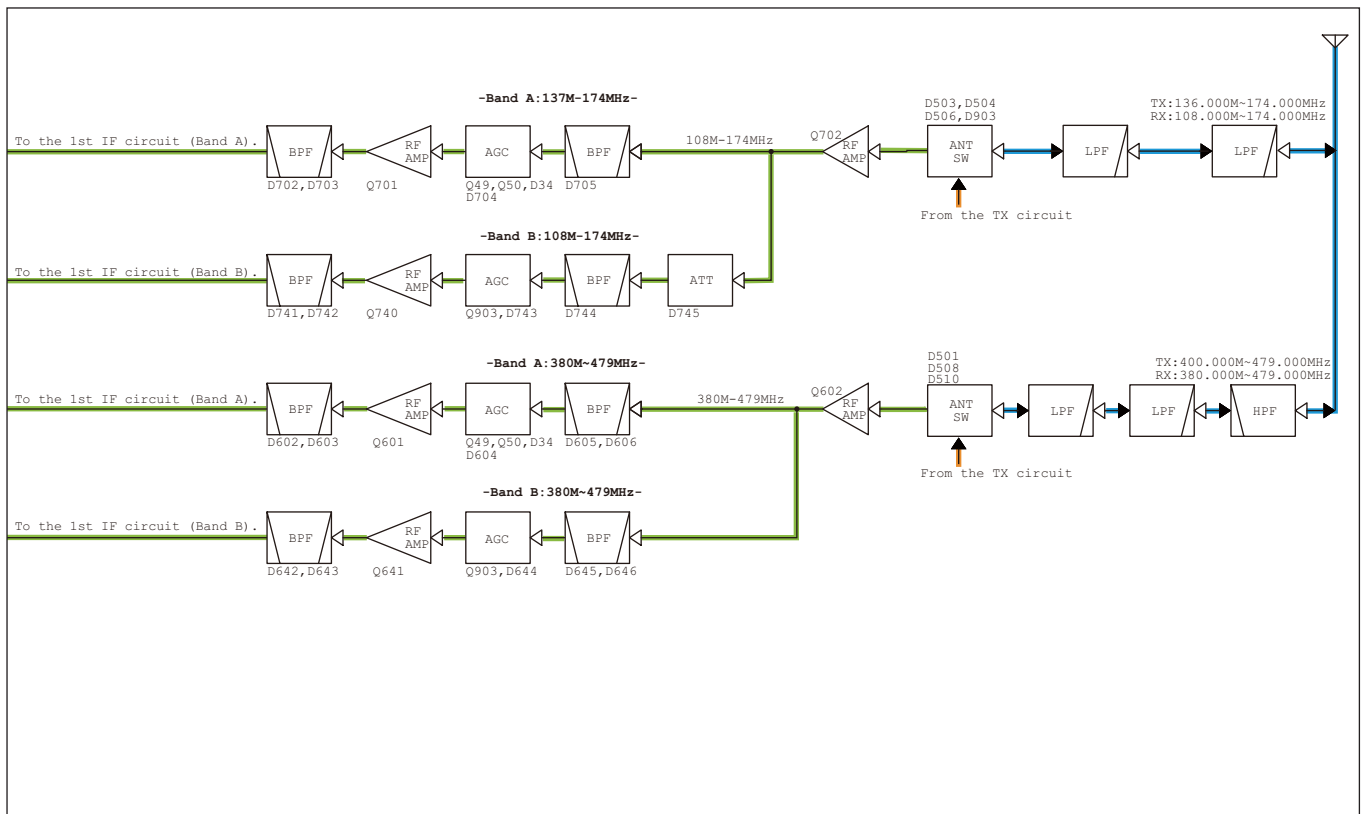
-Band A:137M-174MHz-

D503,D504
D506,D903

TX:136.000M~174.000MHz
RX:108.000M~174.000MHz

To the 1st IF circuit (Band A).

BPF

RF AMP

AGC

BPF

108M-174MHz

Q702

RF AMP

ANT SW

LPF

LPF

D702,D703

Q701

Q49,Q50,D34
D704

D705

From the TX circuit

-Band B:108M-174MHz-

To the 1st IF circuit (Band B).

BPF

RF AMP

AGC

BPF

ATT

D741,D742

Q740

Q903,D743

D744

D745

-Band A:380M~479MHz-

D501
D508
D510

TX:400.000M~479.000MHz
RX:380.000M~479.000MHz

To the 1st IF circuit (Band A).

BPF

RF AMP

AGC

BPF

380M-479MHz

Q602

RF AMP

ANT SW

LPF

LPF

HPF

D602,D603

Q601

Q49,Q50,D34
D604

D605,D606

From the TX circuit

-Band B:380M~479MHz-

To the 1st IF circuit (Band B).

BPF

RF AMP

AGC

BPF

D642,D643

Q641

Q903,D644

D645,D646